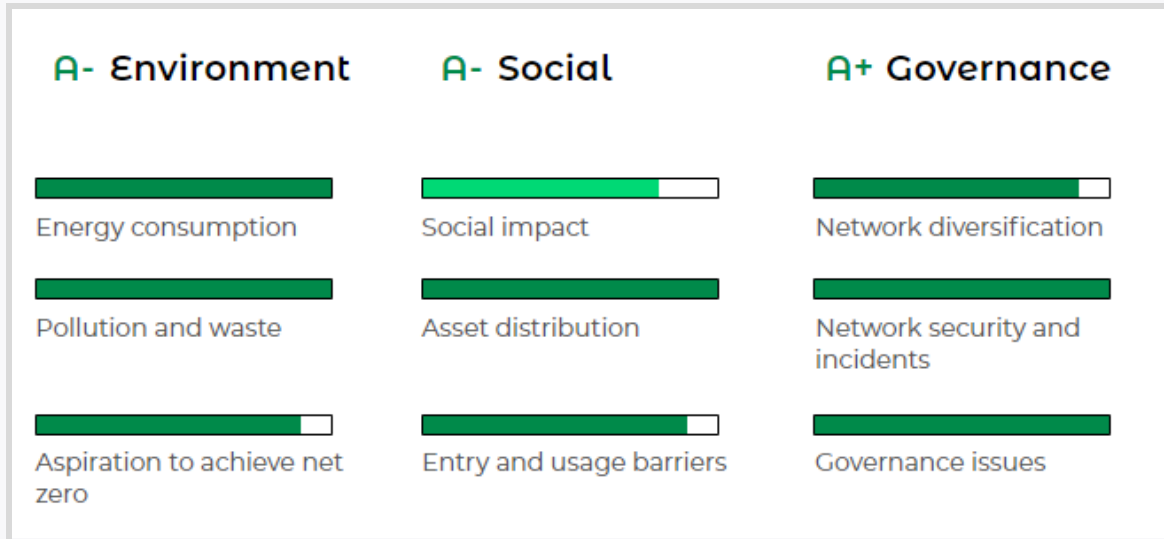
A- Environment

Energy consumption

Pollution and waste

Aspiration to achieve net zero

A- Social

Social impact

Asset distribution

Entry and usage barriers

A+ Governance

Network diversification

Network security and incidents

Governance issues